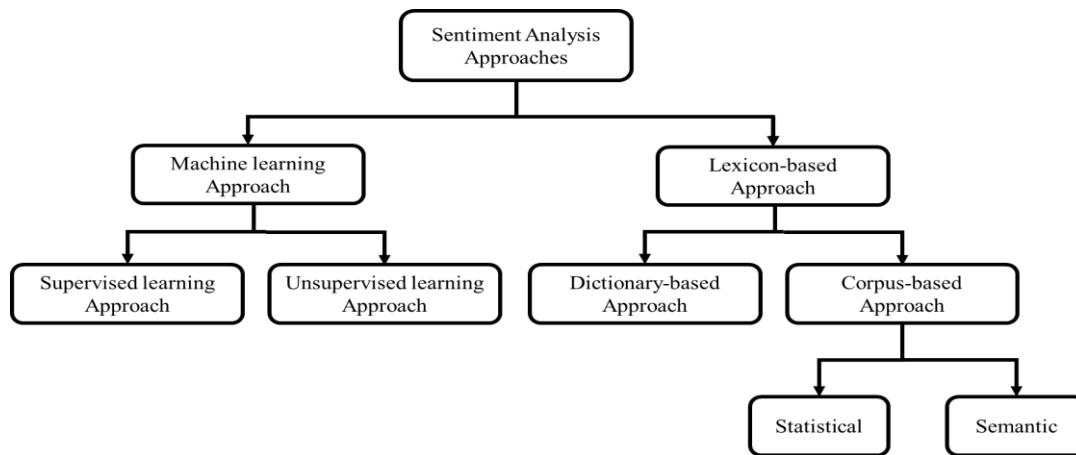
Sentiment Analysis Approaches

Machine learning Approach

Lexicon-based Approach

Supervised learning Approach

Unsupervised learning Approach

Dictionary-based Approach

Corpus-based Approach

Statistical

Semantic